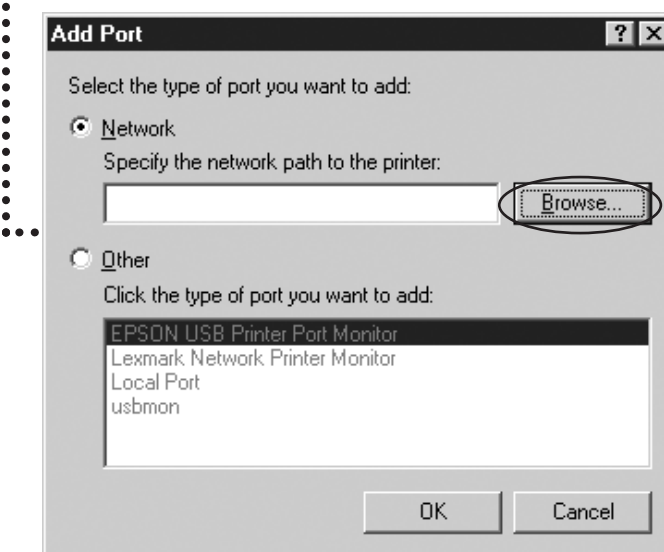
Add Port

?

X

Select the type of port you want to add:

Network

Specify the network path to the printer:

Browse...

Other

Click the type of port you want to add:

EPSON USB Printer Port Monitor
Lexmark Network Printer Monitor
Local Port
usbmon

OK

Cancel